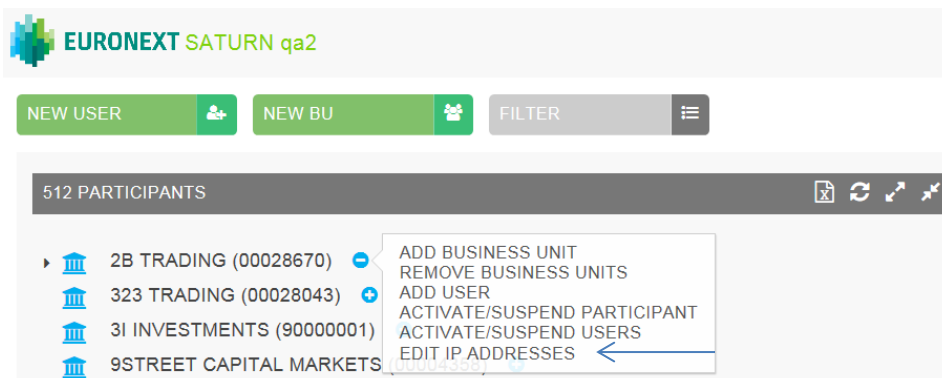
EURONEXT SATURN qa2

NEW USER

NEW BU

FILTER

512 PARTICIPANTS

2B TRADING (00028670)

323 TRADING (00028043)

3I INVESTMENTS (90000001)

9STREET CAPITAL MARKETS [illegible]

ADD BUSINESS UNIT
REMOVE BUSINESS UNITS
ADD USER
ACTIVATE/SUSPEND PARTICIPANT
ACTIVATE/SUSPEND USERS
EDIT IP ADDRESSES